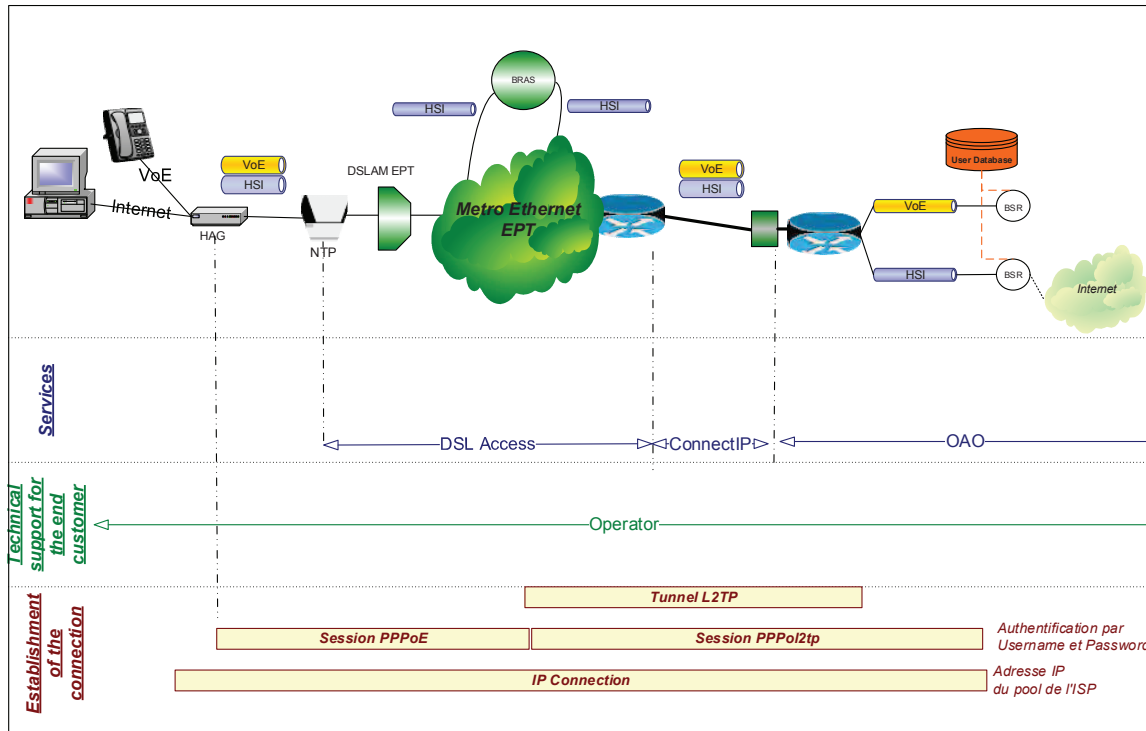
BRAS

HSI

HSI

VoE

VoE

HSI

DSLAM EPT

Internet

HAG

NTP

Metro Ethernet EPT

VoE

HSI

User Database

VoE

BSR

HSI

BSR

Internet

Services

DSL Access

ConnectIP

OAO

Technical support for the end customer

Operator

Establishment of the connection

Tunnel L2TP

Session PPPoE

Session PPPol2tp

Authentification par Username et Passwor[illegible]

IP Connection

Adresse IP du pool de l'ISP